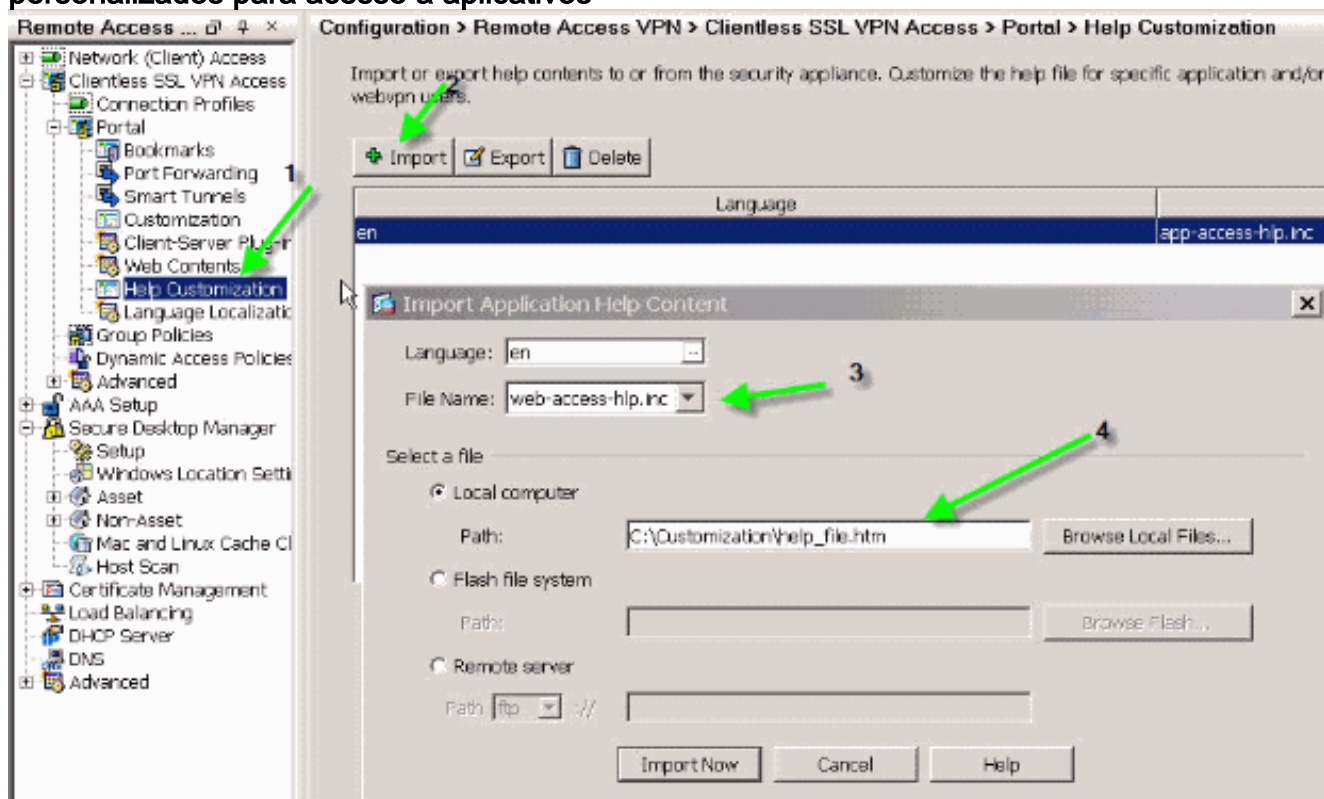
personalizados para acesso a aplicativos

Remote Access ...

Network (Client) Access
Clientless SSL VPN Access
Connection Profiles
Portal
Bookmarks
Port Forwarding
Smart Tunnels
Customization
Client-Server Plug-in
Web Contents
Help Customization
Language Localizatic
Group Policies
Dynamic Access Policies
Advanced
AAA Setup
Secure Desktop Manager
Setup
Windows Location Setti
Asset
Non-Asset
Mac and Linux Cache Cl
Host Scan
Certificate Management
Load Balancing
DHCP Server
DNS
Advanced

Configuration > Remote Access VPN > Clientless SSL VPN Access > Portal > Help Customization

Import or export help contents to or from the security appliance. Customize the help file for specific application and/or webvpn users.

Import Export Delete

| Language | |
|---|---|
| en | app-access-hlp.inc |

1
2

Import Application Help Content

Language: en
File Name: web-access-hlp.inc
3

Select a file
4
Local computer
Path: C:\Customization\help_file.htm Browse Local Files...
Flash file system
Path: Browse Flash...
Remote server
Path ftp ://

Import Now Cancel Help